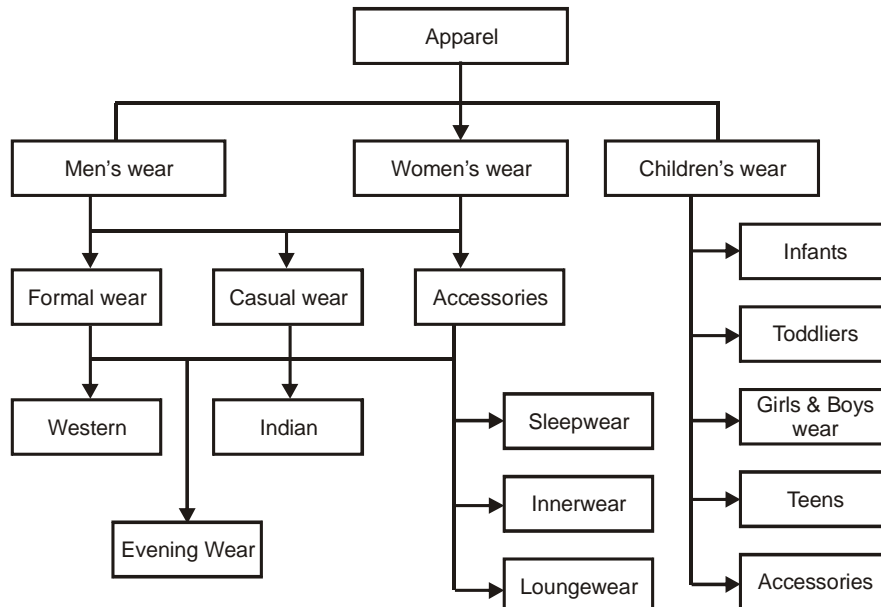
Apparel

Men’s wear
Women’s wear
Children’s wear

Formal wear
Casual wear
Accessories

Infants
Toddliers
Girls & Boys wear
Teens
Accessories

Western
Indian
Sleepwear
Innerwear
Loungewear
Evening Wear